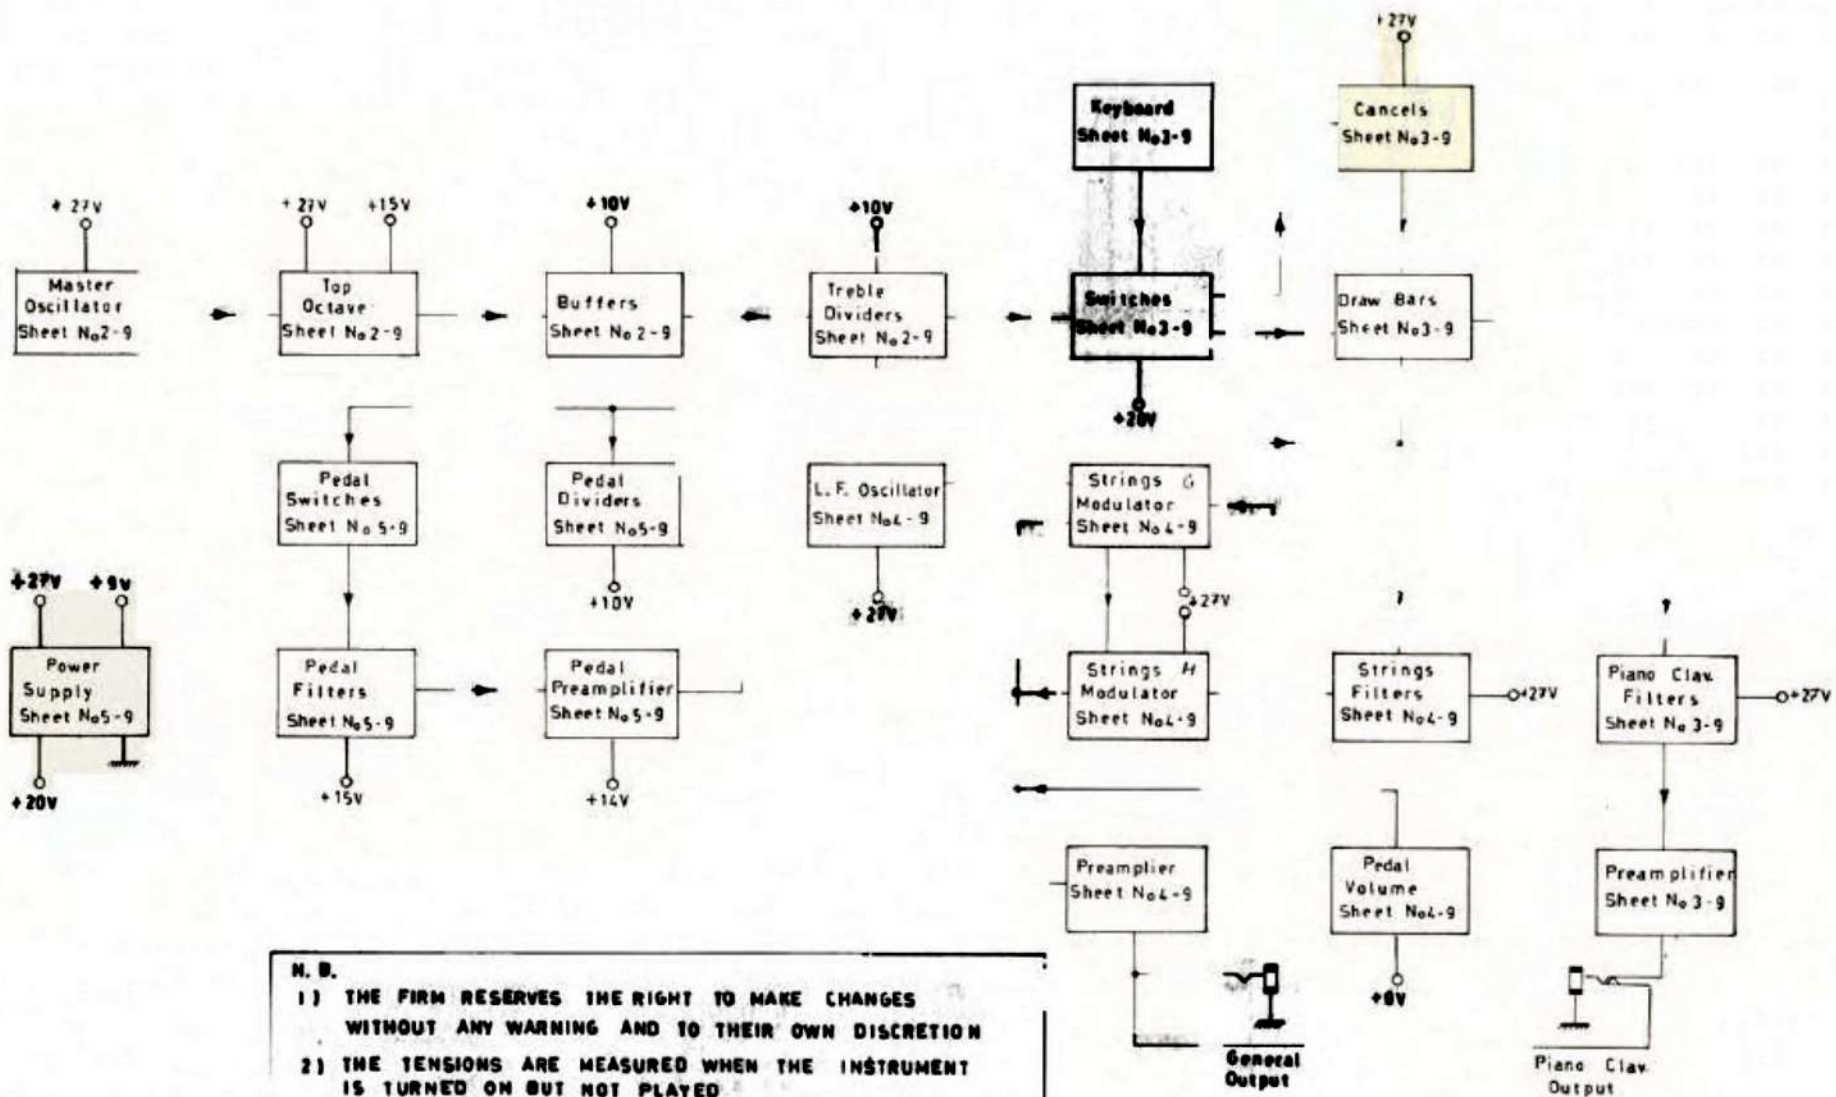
+27V

Keyboard
Sheet No3-9

Cancels
Sheet No3-9

+27V

Master Oscillator
Sheet No2-9

+27V +15V

Top Octave
Sheet No2-9

+10V

Buffers
Sheet No2-9

+10V

Treble Dividers
Sheet No2-9

Switches
Sheet No3-9

+20V

Draw Bars
Sheet No3-9

Pedal Switches
Sheet No5-9

Pedal Dividers
Sheet No5-9

+10V

L.F. Oscillator
Sheet No4-9

+27V

Strings G
Modulator
Sheet No4-9

+27V

+27V +9V

Power Supply
Sheet No5-9

+20V

Pedal Filters
Sheet No5-9

+15V

Pedal Preamplifier
Sheet No5-9

+14V

Strings H
Modulator
Sheet No4-9

Strings Filters
Sheet No4-9

+27V

Piano Clav. Filters
Sheet No 3-9

+27V

Preamplier
Sheet No4-9

Pedal Volume
Sheet No4-9

+8V

Preamplifier
Sheet No 3-9

N. B.
1) THE FIRM RESERVES THE RIGHT TO MAKE CHANGES WITHOUT ANY WARNING AND TO THEIR OWN DISCRETION
2) THE TENSIONS ARE MEASURED WHEN THE INSTRUMENT IS TURNED ON BUT NOT PLAYED

General Output

Piano Clav. Output